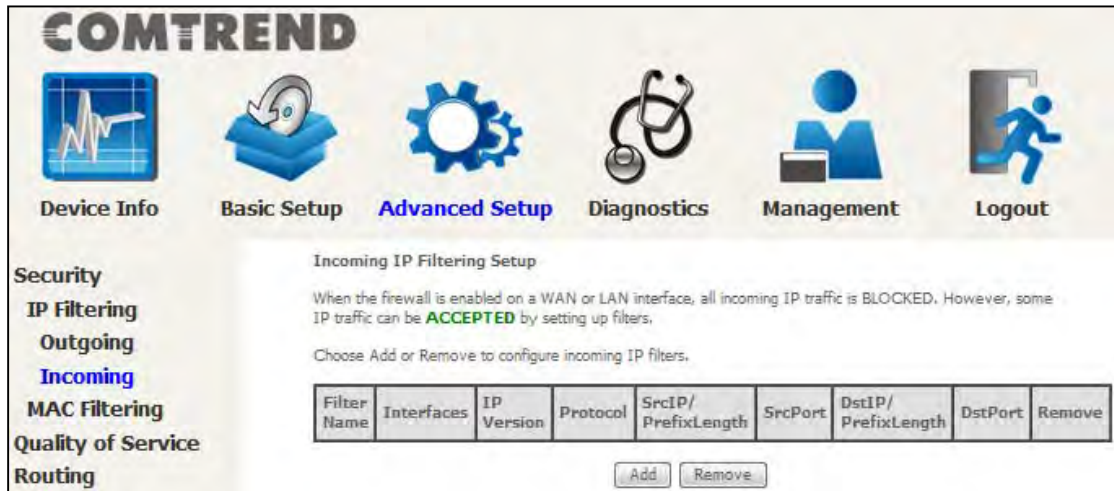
COMTREND

Device Info Basic Setup Advanced Setup Diagnostics Management Logout

Security
IP Filtering
Outgoing
Incoming
MAC Filtering
Quality of Service
Routing

Incoming IP Filtering Setup

When the firewall is enabled on a WAN or LAN interface, all incoming IP traffic is BLOCKED. However, some IP traffic can be ACCEPTED by setting up filters.

Choose Add or Remove to configure incoming IP filters.

| Filter Name | Interfaces | IP Version | Protocol | SrcIP/ PrefixLength | SrcPort | DstIP/ PrefixLength | DstPort | Remove |
|---|---|---|---|---|---|---|---|---|

Add Remove